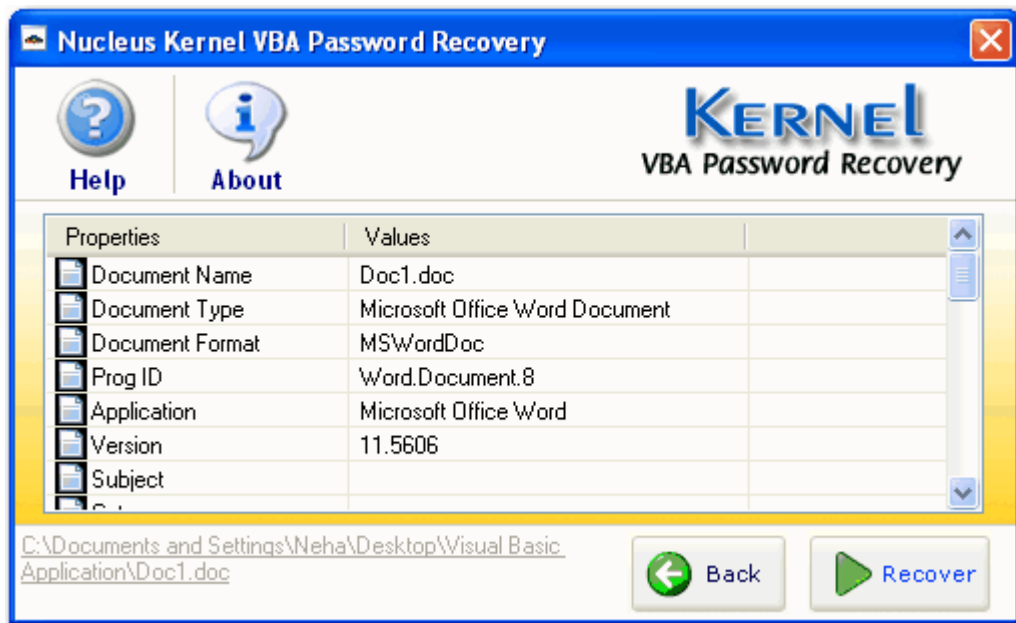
Nucleus Kernel VBA Password Recovery

Help

About

KERNEL
VBA Password Recovery

| Properties | Values | |
|---|---|---|
| Document Name | Doc1.doc | |
| Document Type | Microsoft Office Word Document | |
| Document Format | MSWordDoc | |
| Prog ID | Word.Document.8 | |
| Application | Microsoft Office Word | |
| Version | 11.5606 | |
| Subject | | |
| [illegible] | | |

C:\Documents and Settings\Neha\Desktop\Visual Basic Application\Doc1.doc

Back

Recover